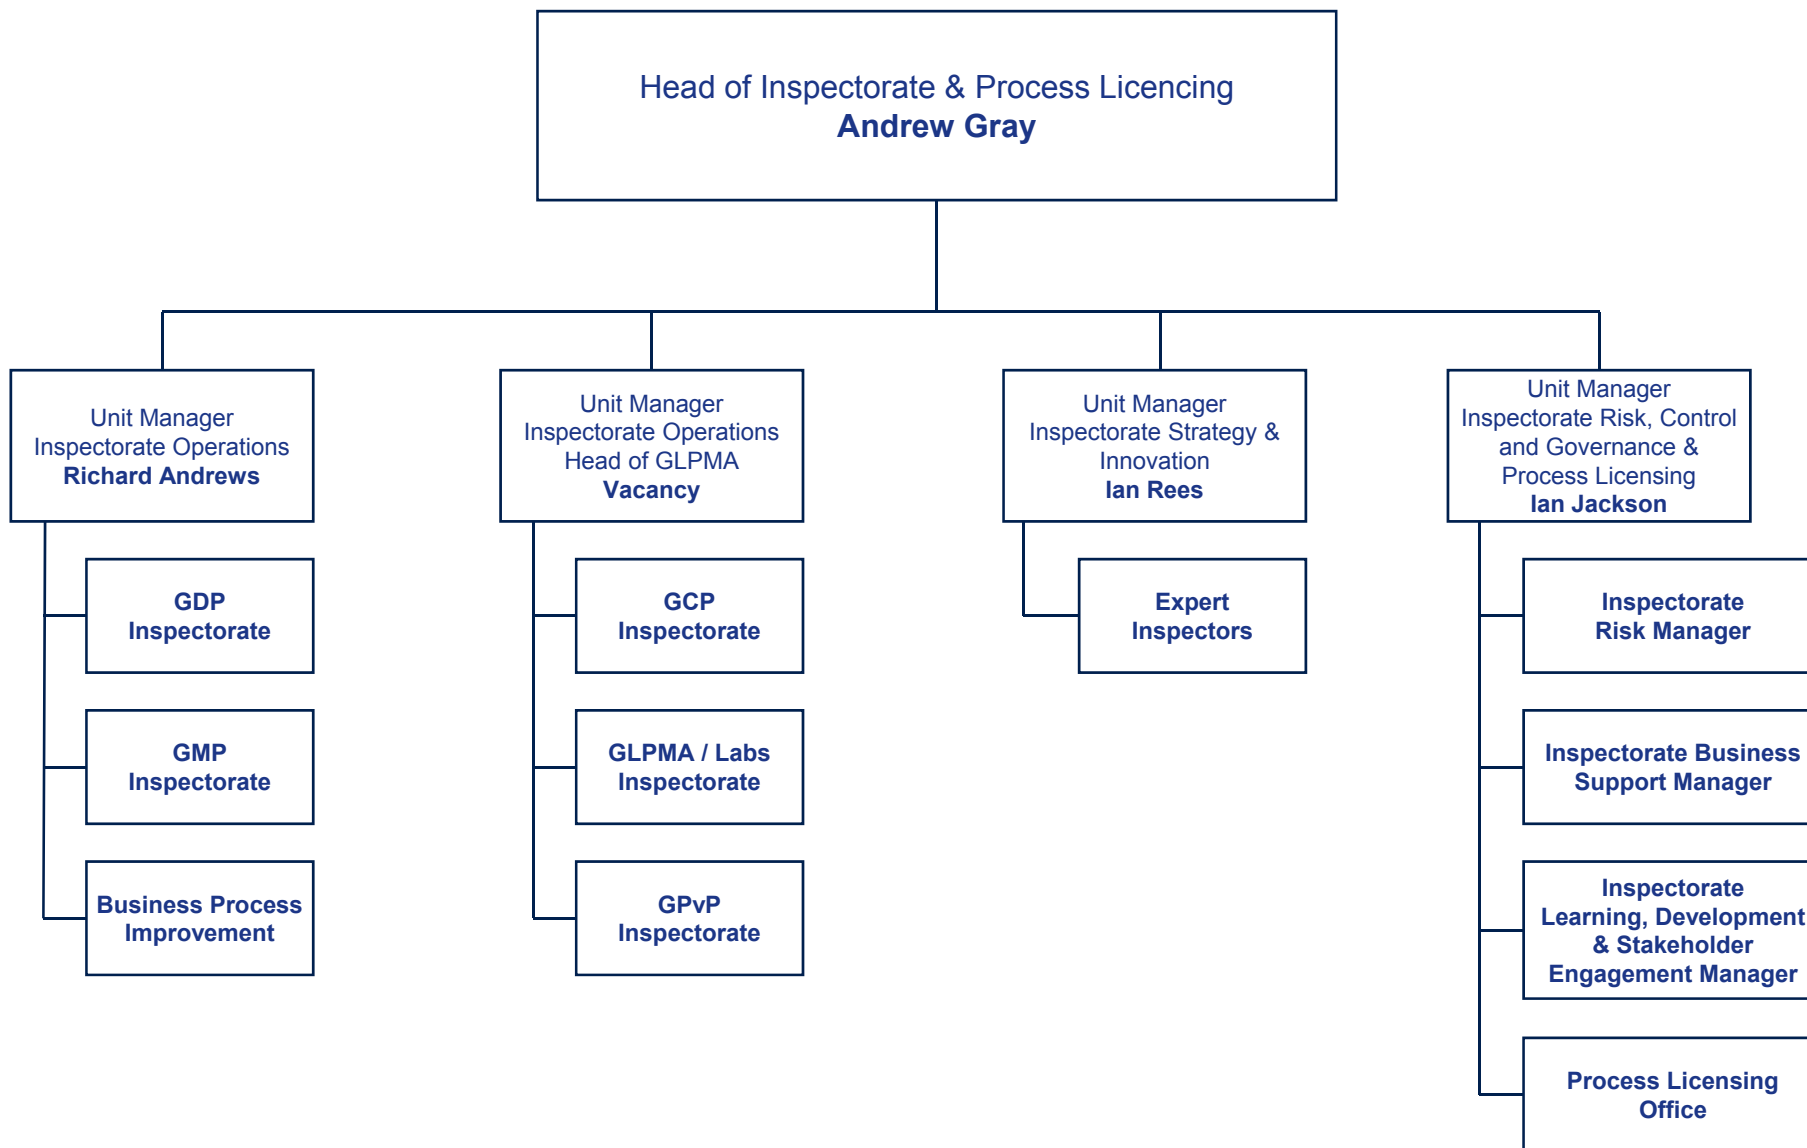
Head of Inspectorate & Process Licencing
Andrew Gray

Unit Manager
Inspectorate Operations
Richard Andrews

GDP Inspectorate

GMP Inspectorate

Business Process Improvement

Unit Manager
Inspectorate Operations
Head of GLPMA
Vacancy

GCP Inspectorate

GLPMA / Labs Inspectorate

GPvP Inspectorate

Unit Manager
Inspectorate Strategy & Innovation
Ian Rees

Expert Inspectors

Unit Manager
Inspectorate Risk, Control and Governance & Process Licensing
Ian Jackson

Inspectorate Risk Manager

Inspectorate Business Support Manager

Inspectorate Learning, Development & Stakeholder Engagement Manager

Process Licensing Office